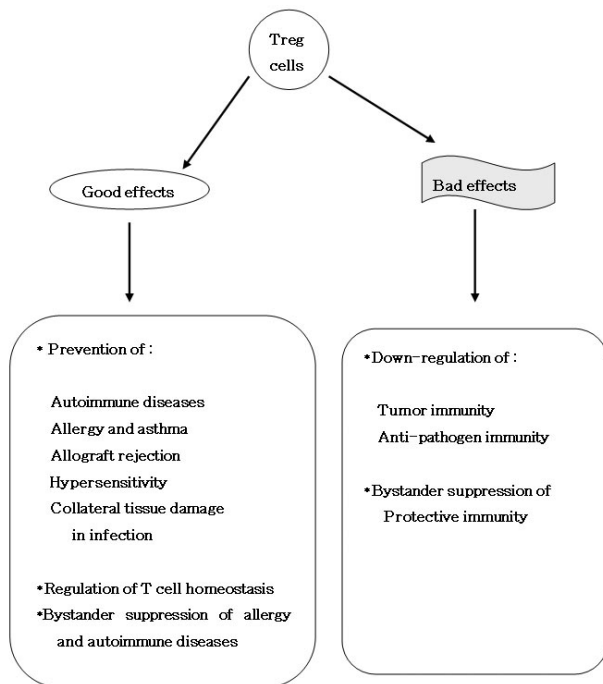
Treg cells

Good effects

Bad effects

• Prevention of :

Autoimmune diseases
Allergy and asthma
Allograft rejection
Hypersensitivity
Collateral tissue damage in infection

•Regulation of T cell homeostasis
•Bystander suppression of allergy and autoimmune diseases

•Down-regulation of :

Tumor immunity
Anti-pathogen immunity

•Bystander suppression of Protective immunity